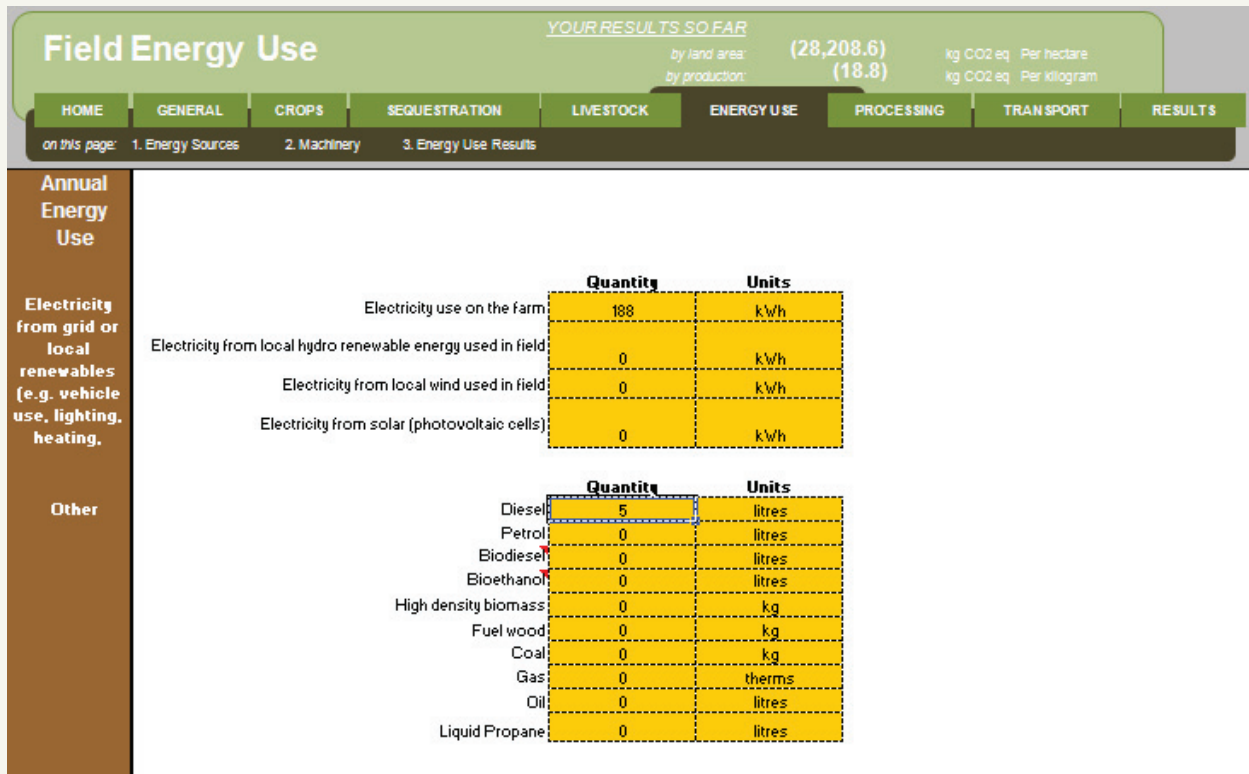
Field Energy Use

YOUR RESULTS SO FAR
by land area: (28,208.6) kg CO2 eq Per hectare
by production: (18.8) kg CO2 eq Per kilogram

HOME | GENERAL | CROPS | SEQUESTRATION | LIVESTOCK | ENERGY USE | PROCESSING | TRANSPORT | RESULTS

on this page: 1. Energy Sources 2. Machinery 3. Energy Use Results

Annual Energy Use

Electricity from grid or local renewables (e.g. vehicle use, lighting, heating,

| | Quantity | Units |
|---|---|---|
| Electricity use on the farm | 188 | kWh |
| Electricity from local hydro renewable energy used in field | 0 | kWh |
| Electricity from local wind used in field | 0 | kWh |
| Electricity from solar (photovoltaic cells) | 0 | kWh |

Other

| | Quantity | Units |
|---|---|---|
| Diesel | 5 | litres |
| Petrol | 0 | litres |
| Biodiesel | 0 | litres |
| Bioethanol | 0 | litres |
| High density biomass | 0 | kg |
| Fuel wood | 0 | kg |
| Coal | 0 | kg |
| Gas | 0 | therms |
| Oil | 0 | litres |
| Liquid Propane | 0 | litres |